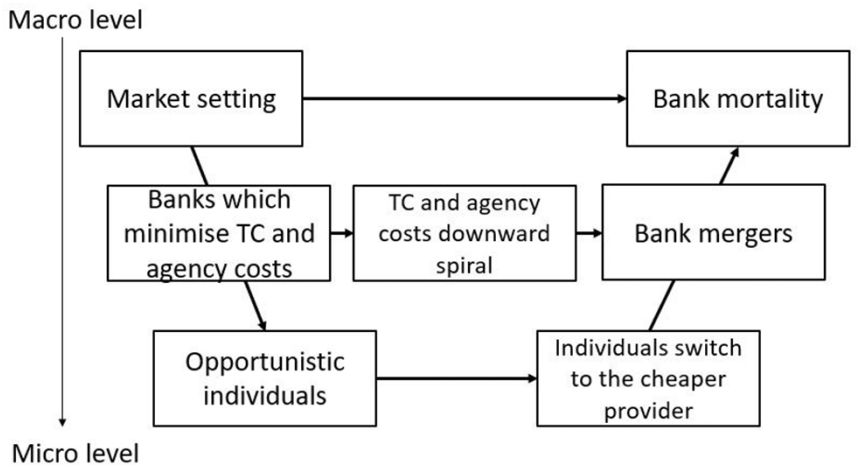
Macro level

Market setting

Bank mortality

Banks which minimise TC and agency costs

TC and agency costs downward spiral

Bank mergers

Opportunistic individuals

Individuals switch to the cheaper provider

Micro level